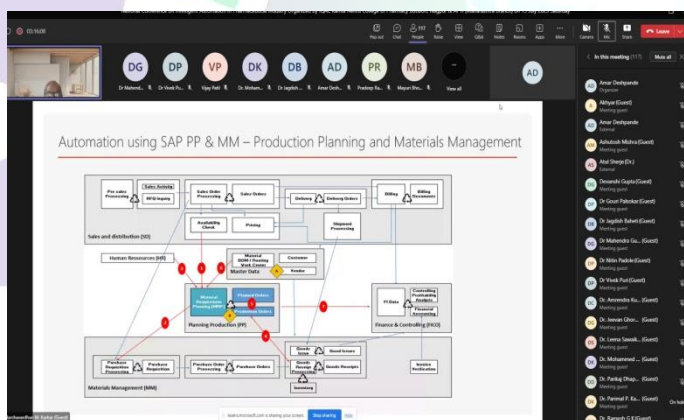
05:16:08

DG DP VP DK DB AD PR MB

Dr Mahend... Dr Vivek Pu... Vijay Patil Dr Mohan... Dr Jagdish... Amar Desh... Pradeep Ra... Mayuri Bha... View all

AD

Leave

In this meeting (117) Mute all

Amar Deshpande Organiser
Abhyar (Guest) Meeting guest
Amar Deshpande External
Ashutosh Mishra (Guest) Meeting guest
Atul Shelje (Dr.) External
Devanshi Gupta (Guest) Meeting guest
Dr Gouri Palnitkar (Guest) Meeting guest
Dr Jagdish Baheti (Guest) Meeting guest
Dr Mahendra Ga... (Guest) Meeting guest
Dr Nitin Padole (Guest) Meeting guest
Dr Vivek Puri (Guest) Meeting guest
Dr. Amrendra Ku... (Guest) Meeting guest
Dr. Jeevan Chor... (Guest) Meeting guest
Dr. Leena Sawak... (Guest) Meeting guest
Dr. Mohammed ... (Guest) Meeting guest
Dr. Pankaj Dhap... (Guest) Meeting guest
Dr. Parimal F. Ka... (Guest) Meeting guest
Dr. Ramesh G K (Guest)

Automation using SAP PP & MM – Production Planning and Materials Management

Pre sales Processing
Sales Activity
RFQ Inquiry
Sales Order Processing
Sales Orders
Delivery
Delivery Orders
Billing
Billing Documents
Availability Check
Pricing
Shipment Processing
Sales and distribution (SD)
Human Resources (HR)
Material BOM / Routing Work Center
Customer
Vendor
Master Data
Material Requirement Planning (MRP)
Planned Orders
Production Orders
Planning Production (PP)
FI Data
Controlling Profitability Analysis
Financial Accounting
Finance & Controlling (FICO)
Purchase Requisition Processing
Purchase Requisition
Purchase Order Processing
Purchase Orders
Goods Issue
Good Issues
Goods Receipt Processing
Goods Receipts
Inventory
Invoice Verification
Materials Management (MM)

teams.microsoft.com is sharing your screen. Stop sharing Hide

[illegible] M Kakar (Guest)